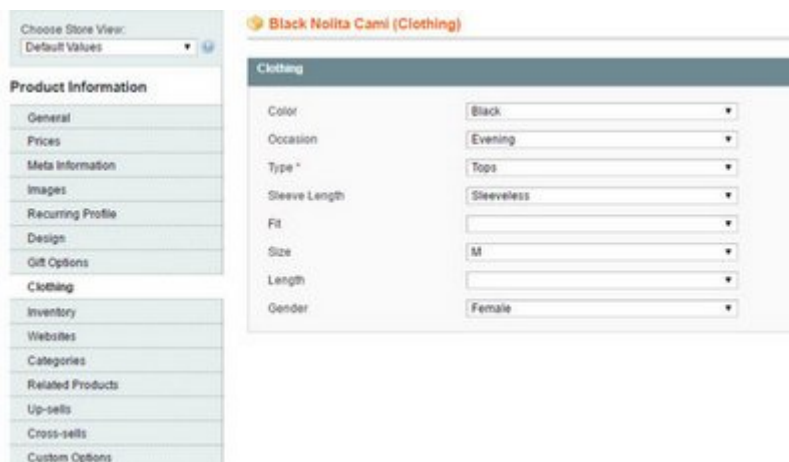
Choose Store View:
Default Values

Product Information

General
Prices
Meta Information
Images
Recurring Profile
Design
Gift Options
Clothing
Inventory
Websites
Categories
Related Products
Up-sells
Cross-sells
Custom Options

Black Nolita Cami (Clothing)

Clothing

Color Black
Occasion Evening
Type * Tops
Sleeve Length Sleeveless
Fit
Size M
Length
Gender Female